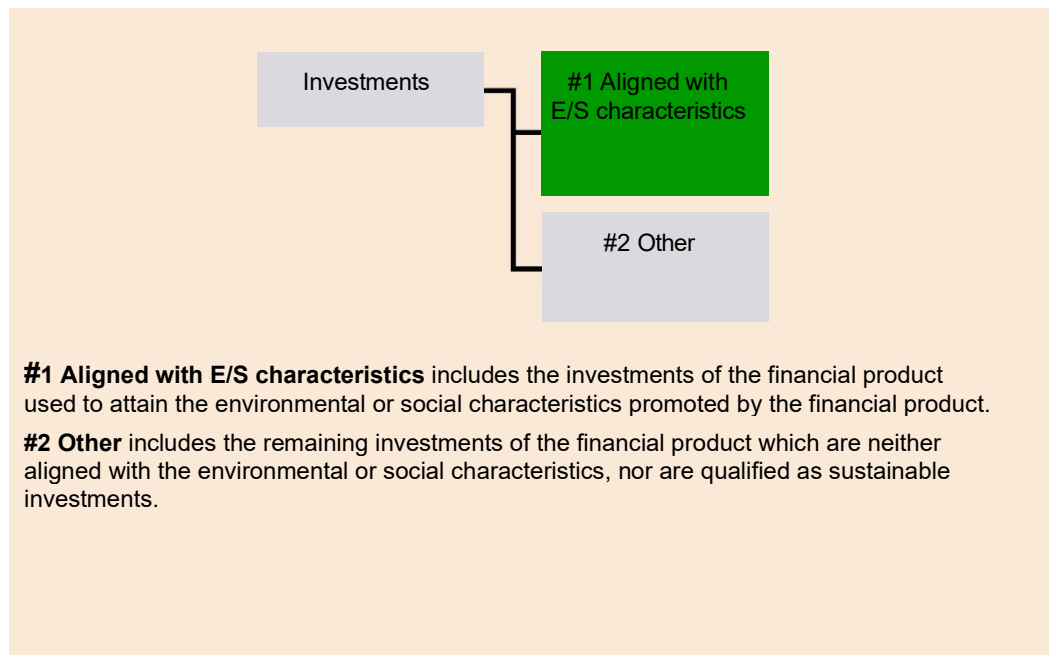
Investments

#1 Aligned with E/S characteristics

#2 Other

**#1 Aligned with E/S characteristics** includes the investments of the financial product used to attain the environmental or social characteristics promoted by the financial product.

**#2 Other** includes the remaining investments of the financial product which are neither aligned with the environmental or social characteristics, nor are qualified as sustainable investments.